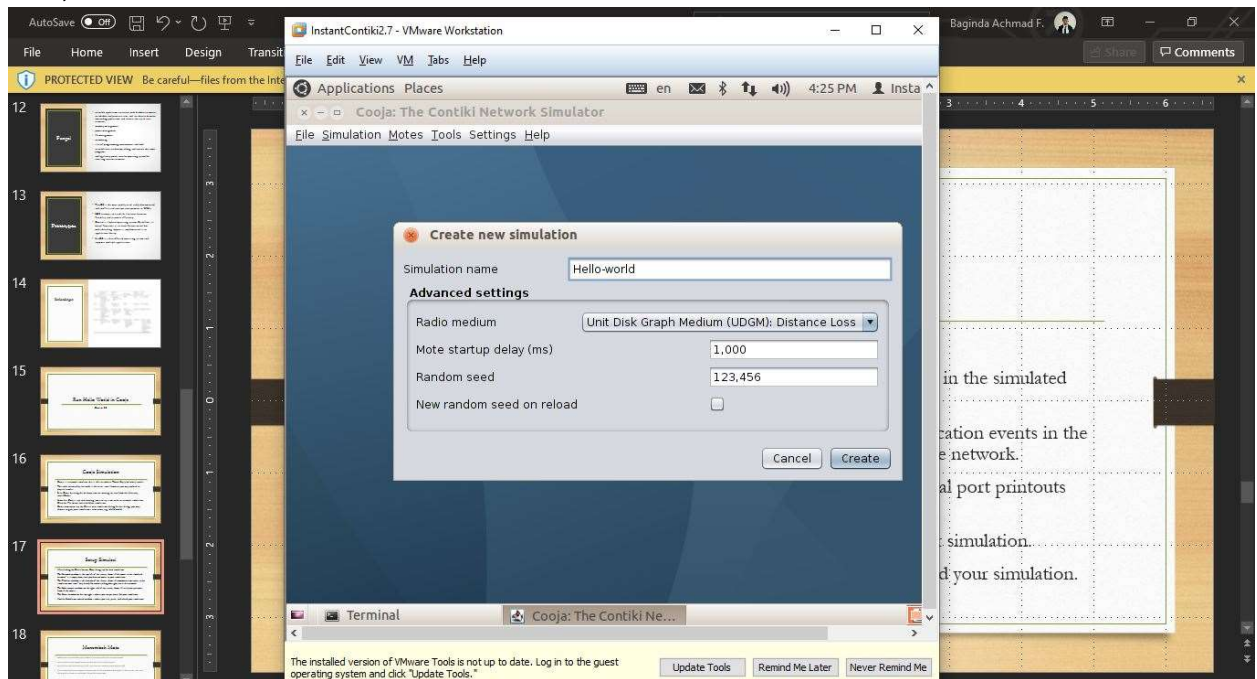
AutoSave Off

File Home Insert Design Transit

PROTECTED VIEW Be careful—files from the Inte

Baginda Achmad F.

Share Comments

12

13

14

15

16

17

18

InstantContiki2.7 - VMware Workstation

File Edit View VM Tabs Help

Applications Places en 4:25 PM Insta

Cooja: The Contiki Network Simulator

File Simulation Motes Tools Settings Help

Create new simulation

Simulation name Hello-world

Advanced settings

Radio medium Unit Disk Graph Medium (UDGM): Distance Loss

Mote startup delay (ms) 1,000

Random seed 123,456

New random seed on reload

Cancel Create

Terminal Cooja: The Contiki Ne...

The installed version of VMware Tools is not up to date. Log in to the guest operating system and click "Update Tools."

Update Tools Remind Me Later Never Remind Me

in the simulated

cation events in the
e network.

al port printouts

simulation.

d your simulation.